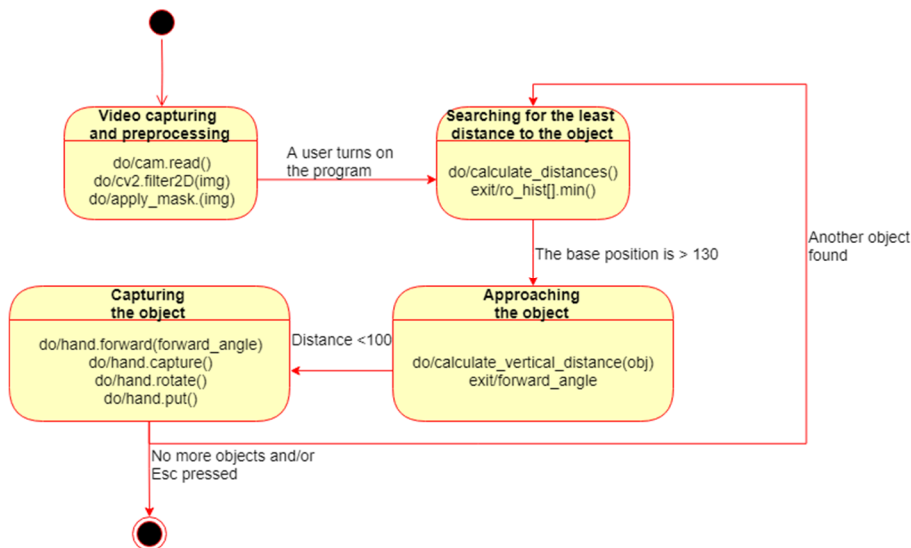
Video capturing and preprocessing

do/cam.read()
do/cv2.filter2D(img)
do/apply_mask.(img)

A user turns on the program

Searching for the least distance to the object

do/calculate_distances()
exit/ro_hist[].min()

Another object found

The base position is > 130

Capturing the object

do/hand.forward(forward_angle)
do/hand.capture()
do/hand.rotate()
do/hand.put()

Distance <100

Approaching the object

do/calculate_vertical_distance(obj)
exit/forward_angle

No more objects and/or Esc pressed